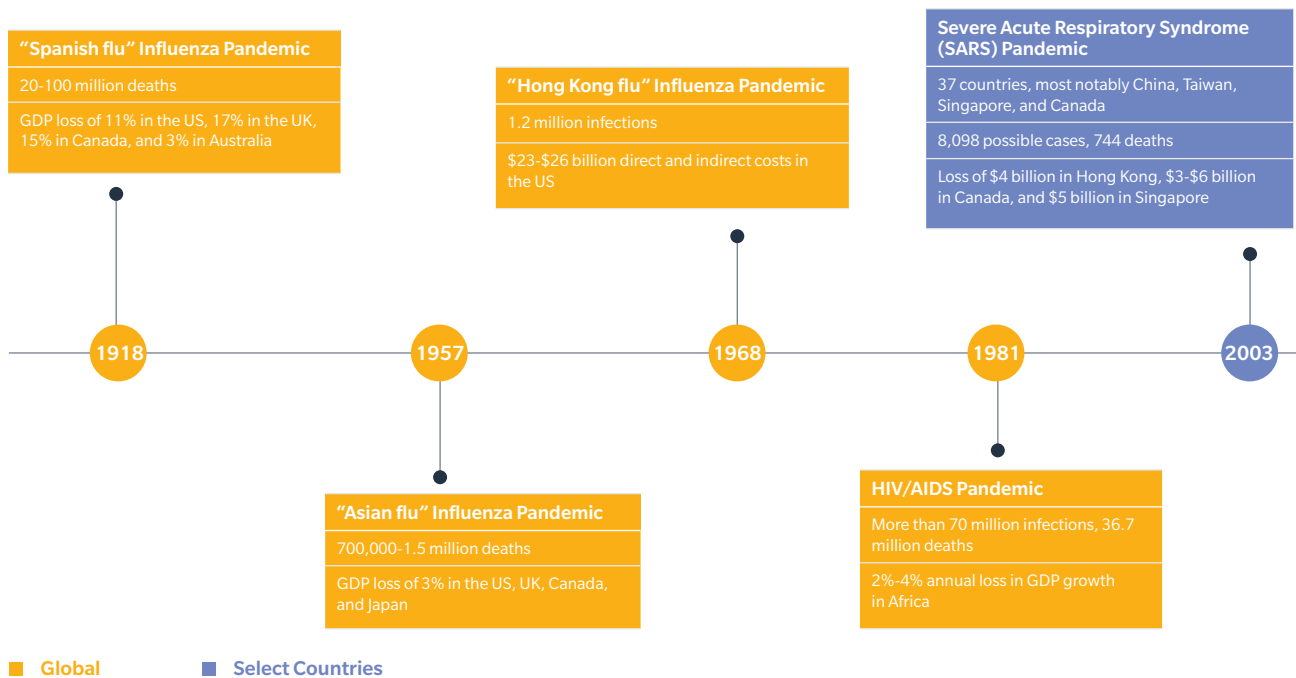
“Spanish flu” Influenza Pandemic

20-100 million deaths

GDP loss of 11% in the US, 17% in the UK, 15% in Canada, and 3% in Australia

“Hong Kong flu” Influenza Pandemic

1.2 million infections

$23-$26 billion direct and indirect costs in the US

Severe Acute Respiratory Syndrome (SARS) Pandemic

37 countries, most notably China, Taiwan, Singapore, and Canada

8,098 possible cases, 744 deaths

Loss of $4 billion in Hong Kong, $3-$6 billion in Canada, and $5 billion in Singapore

1918

1957

1968

1981

2003

“Asian flu” Influenza Pandemic

700,000-1.5 million deaths

GDP loss of 3% in the US, UK, Canada, and Japan

HIV/AIDS Pandemic

More than 70 million infections, 36.7 million deaths

2%-4% annual loss in GDP growth in Africa

Global

Select Countries